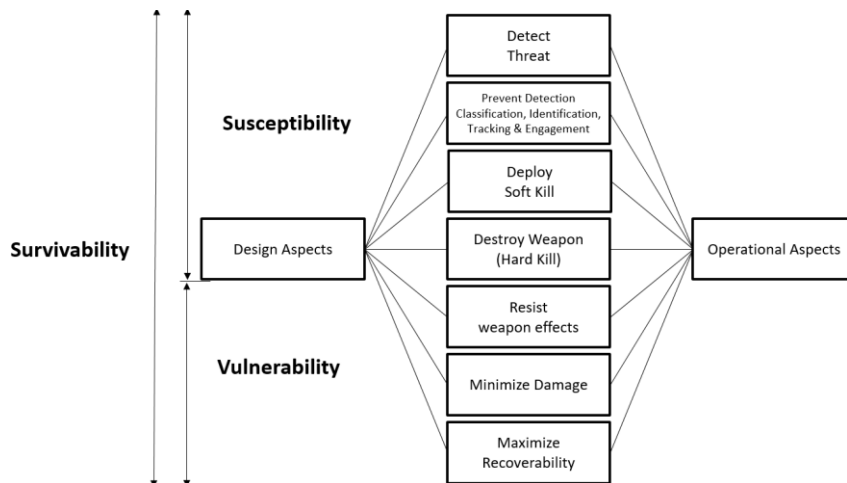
Survivability

Susceptibility

Vulnerability

Design Aspects

Detect Threat

Prevent Detection Classification, Identification, Tracking & Engagement

Deploy Soft Kill

Destroy Weapon (Hard Kill)

Resist weapon effects

Minimize Damage

Maximize Recoverability

Operational Aspects